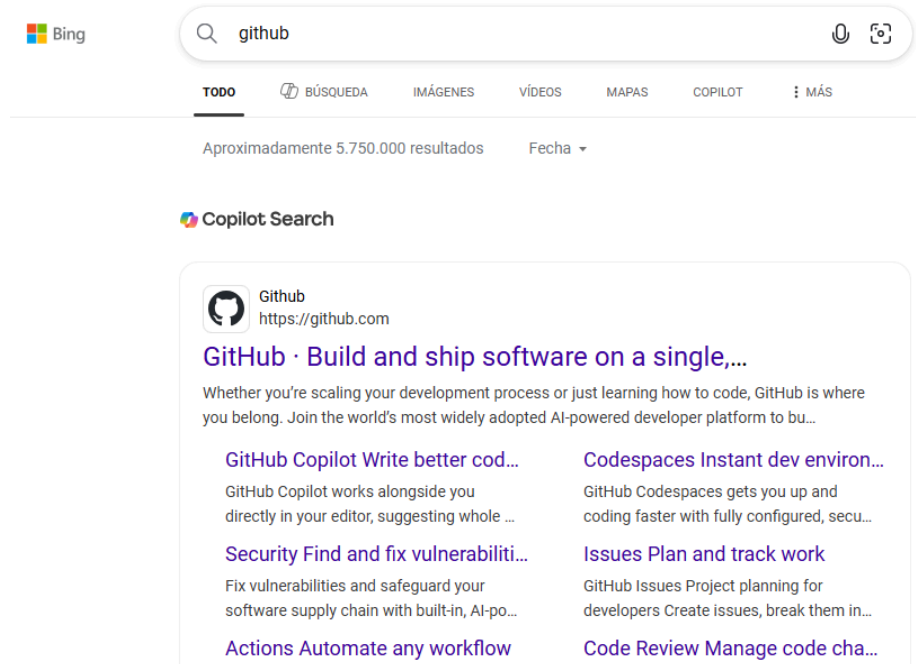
Bing

github

TODO BÚSQUEDA IMÁGENES VÍDEOS MAPAS COPILOT MÁS

Aproximadamente 5.750.000 resultados Fecha

Copilot Search

Github
https://github.com

GitHub · Build and ship software on a single,…

Whether you're scaling your development process or just learning how to code, GitHub is where you belong. Join the world's most widely adopted AI-powered developer platform to bu…

GitHub Copilot Write better cod…
GitHub Copilot works alongside you directly in your editor, suggesting whole …

Codespaces Instant dev environ…
GitHub Codespaces gets you up and coding faster with fully configured, secu…

Security Find and fix vulnerabiliti…
Fix vulnerabilities and safeguard your software supply chain with built-in, AI-po…

Issues Plan and track work
GitHub Issues Project planning for developers Create issues, break them in…

Actions Automate any workflow

Code Review Manage code cha…